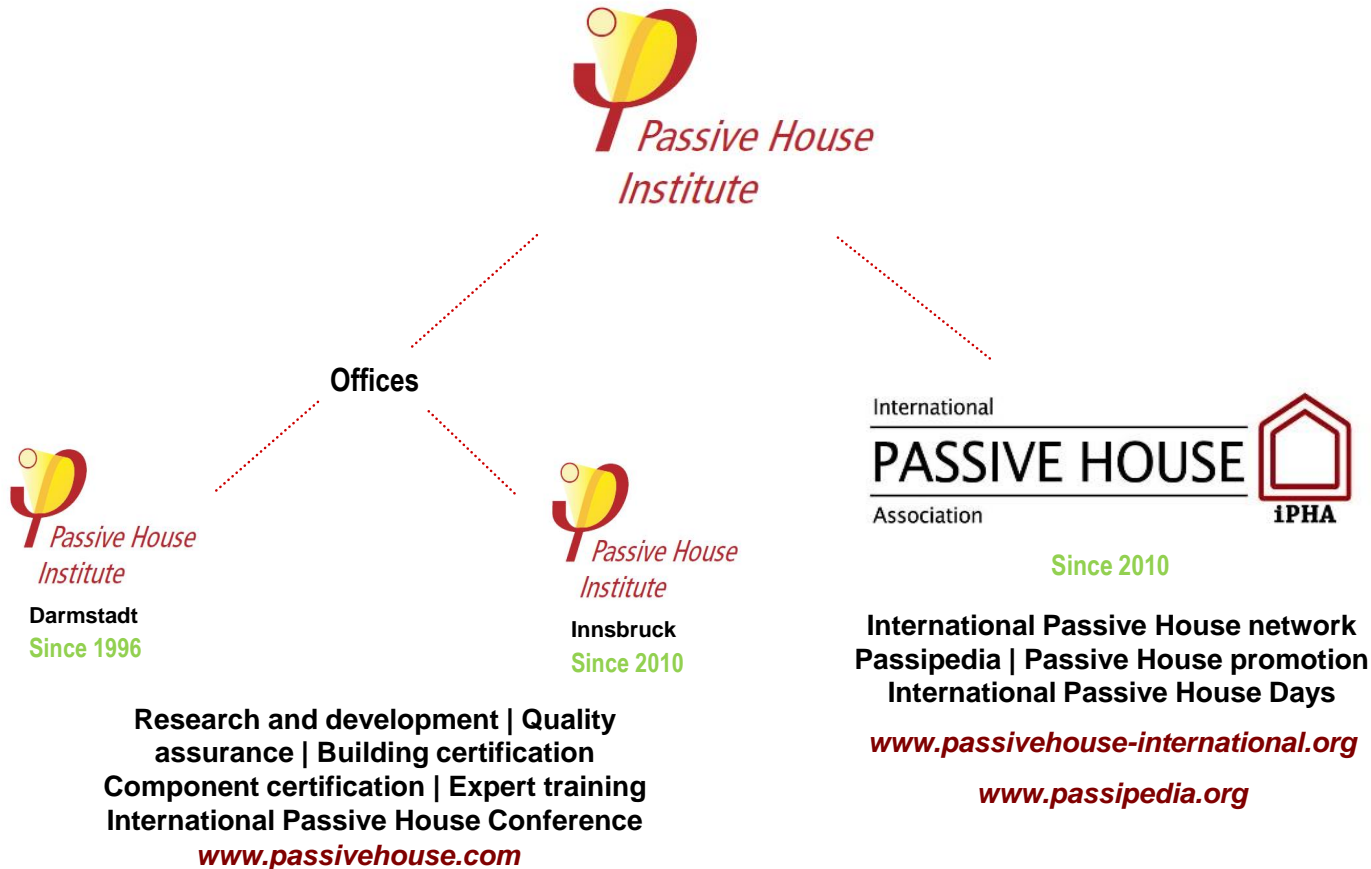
Passive House Institute

Offices

Passive House Institute
Darmstadt
Since 1996

Passive House Institute
Innsbruck
Since 2010

International
PASSIVE HOUSE
Association
iPHA

Since 2010

Research and development | Quality assurance | Building certification
Component certification | Expert training
International Passive House Conference
www.passivehouse.com

International Passive House network
Passipedia | Passive House promotion
International Passive House Days

www.passivehouse-international.org

www.passipedia.org